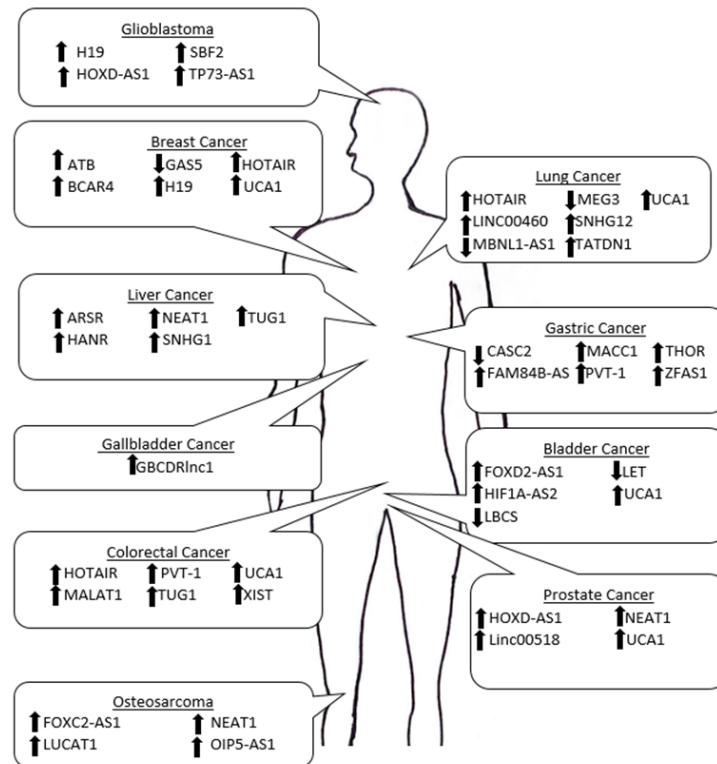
Glioblastoma
↑ H19 ↑ SBF2
↑ HOXD-AS1 ↑ TP73-AS1

Breast Cancer
↑ ATB ↓ GAS5 ↑ HOTAIR
↑ BCAR4 ↑ H19 ↑ UCA1

Lung Cancer
↑ HOTAIR ↓ MEG3 ↑ UCA1
↑ LINC00460 ↑ SNHG12
↓ MBNL1-AS1 ↑ TATDN1

Liver Cancer
↑ ARSR ↑ NEAT1 ↑ TUG1
↑ HANR ↑ SNHG1

Gastric Cancer
↓ CASC2 ↑ MACC1 ↑ THOR
↑ FAM84B-AS ↑ PVT-1 ↑ ZFAS1

Gallbladder Cancer
↑ GBCDRlnc1

Bladder Cancer
↑ FOXD2-AS1 ↓ LET
↑ HIF1A-AS2 ↑ UCA1
↓ LBCS

Colorectal Cancer
↑ HOTAIR ↑ PVT-1 ↑ UCA1
↑ MALAT1 ↑ TUG1 ↑ XIST

Prostate Cancer
↑ HOXD-AS1 ↑ NEAT1
↑ Linc00518 ↑ UCA1

Osteosarcoma
↑ FOXC2-AS1 ↑ NEAT1
↑ LUCAT1 ↑ OIP5-AS1